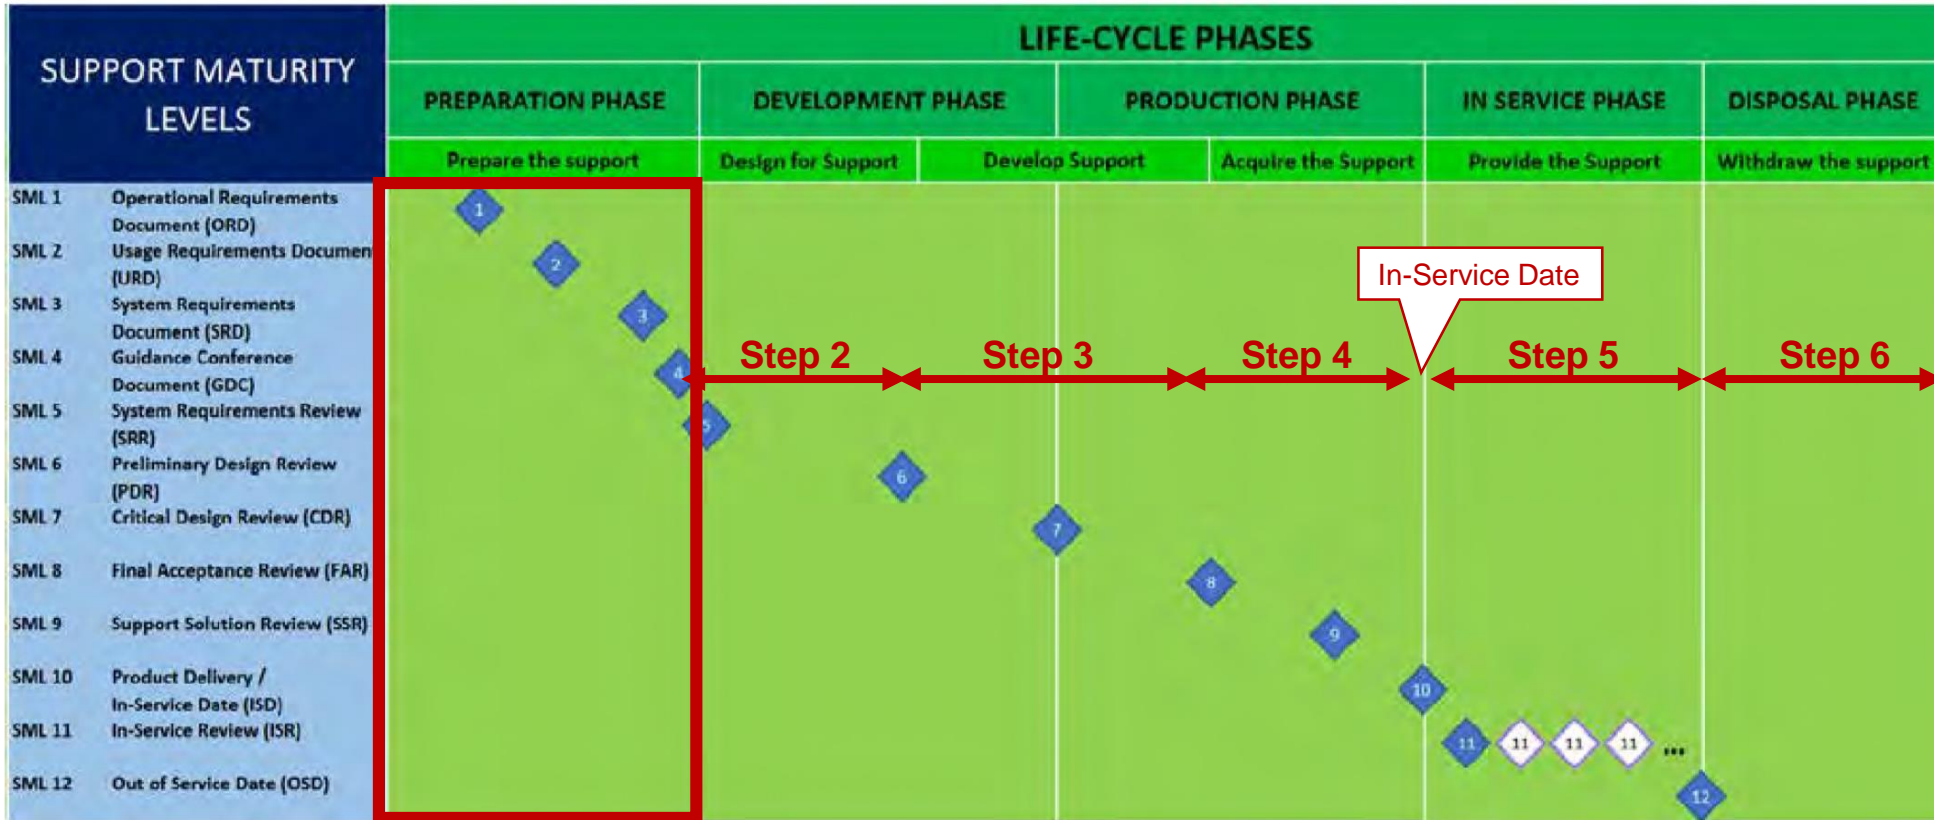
SUPPORT MATURITY LEVELS

LIFE-CYCLE PHASES

| PREPARATION PHASE | DEVELOPMENT PHASE | | PRODUCTION PHASE | IN SERVICE PHASE | DISPOSAL PHASE |
|---|---|---|---|---|---|
| Prepare the support | Design for Support | Develop Support | Acquire the Support | Provide the Support | Withdraw the support |

SML 1 Operational Requirements Document (ORD)
SML 2 Usage Requirements Documen (URD)
SML 3 System Requirements Document (SRD)
SML 4 Guidance Conference Document (GDC)
SML 5 System Requirements Review (SRR)
SML 6 Preliminary Design Review (PDR)
SML 7 Critical Design Review (CDR)
SML 8 Final Acceptance Review (FAR)
SML 9 Support Solution Review (SSR)
SML 10 Product Delivery / In-Service Date (ISD)
SML 11 In-Service Review (ISR)
SML 12 Out of Service Date (OSD)

1 2 3 4 5 6 7 8 9 10 11 11 11 11 ... 12

In-Service Date

Step 2 Step 3 Step 4 Step 5 Step 6